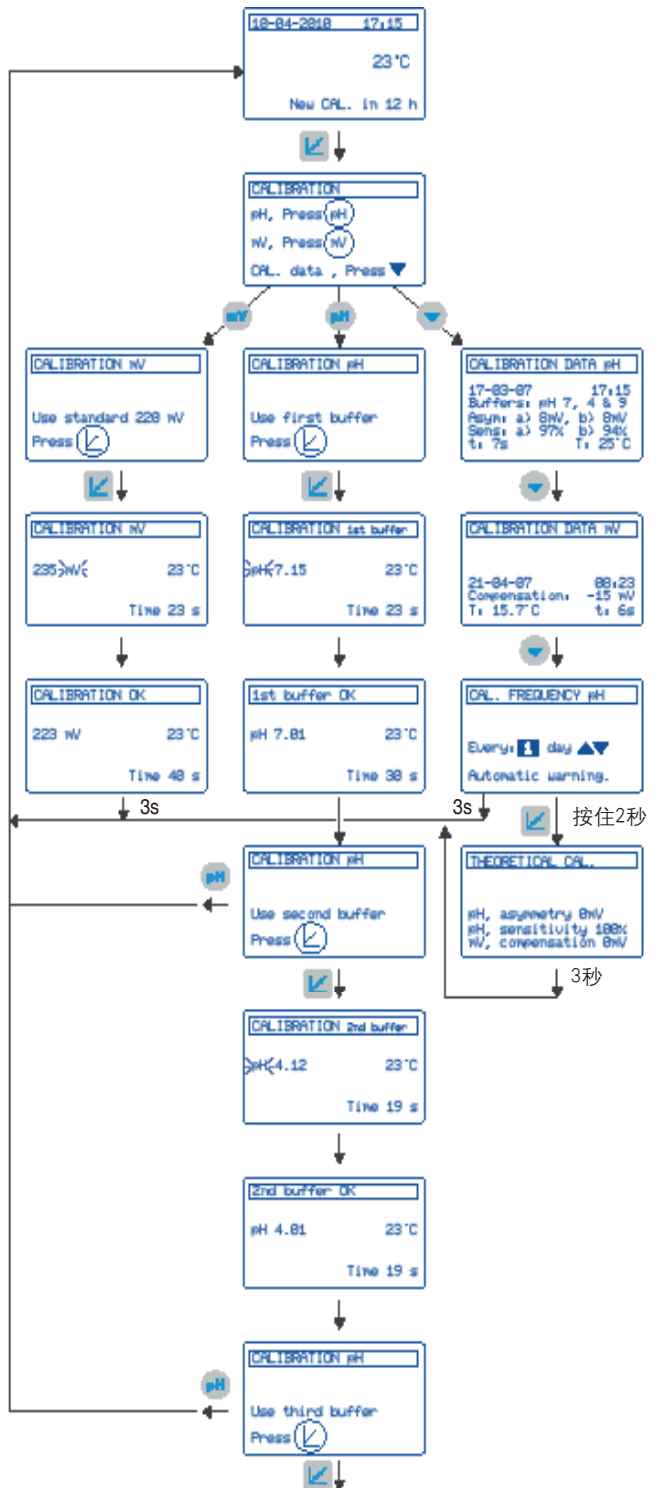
18-04-2018 17:15

23°C

New CAL. in 12 h

CALIBRATION

pH, Press pH

mV, Press mV

CAL. data , Press

mV

pH

CALIBRATION mV

Use standard 220 mV

Press

CALIBRATION pH

Use first buffer

Press

CALIBRATION DATA pH

17-03-07 17:15
Buffers: pH 7, 4 & 9
Asym: a) 8mV, b) 8mV
Sens: a) 97% b) 94%
t: 7s T: 25°C

CALIBRATION mV

235 mV 23°C

Time 23 s

CALIBRATION 1st buffer

pH 7.15 23°C

Time 23 s

CALIBRATION DATA mV

21-04-07 08:23
Compensation: -15 mV
T: 15.7°C t: 6s

CALIBRATION OK

223 mV 23°C

Time 40 s

1st buffer OK

pH 7.01 23°C

Time 30 s

CAL. FREQUENCY pH

Every: 1 day

Automatic warning.

3s

3s

按住2秒

CALIBRATION pH

Use second buffer

Press

pH

THEORETICAL CAL.

pH, asymmetry 0mV
pH, sensitivity 100%
mV, compensation 0mV

3秒

CALIBRATION 2nd buffer

pH 4.12 23°C

Time 19 s

2nd buffer OK

pH 4.01 23°C

Time 19 s

CALIBRATION pH

pH

Use third buffer

Press